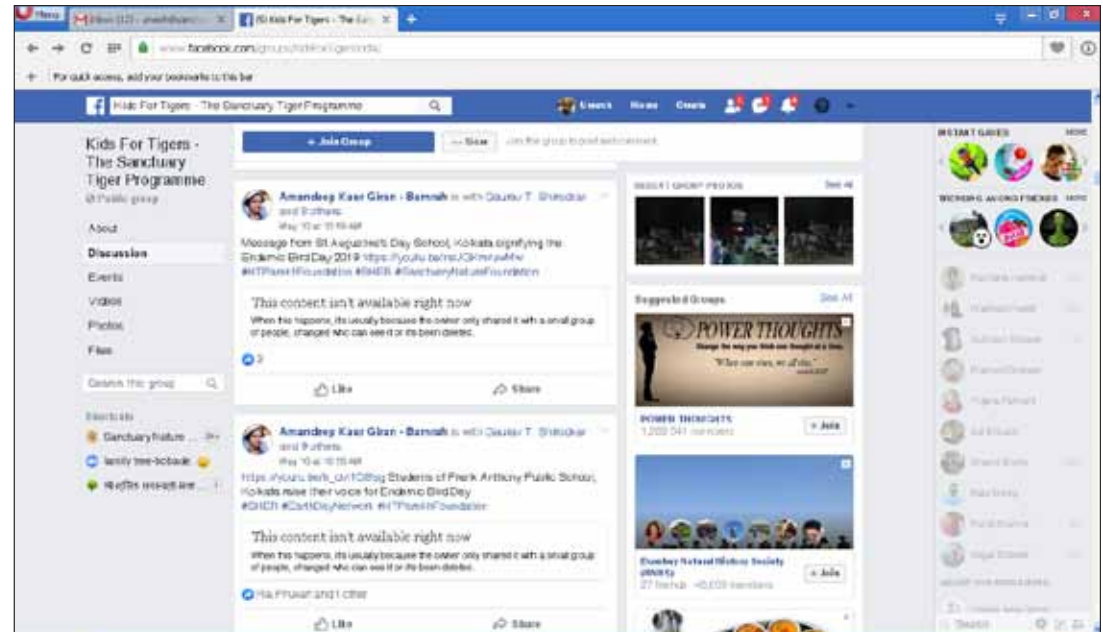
Menu | Inbox (12) - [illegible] | (5) Kids For Tigers - The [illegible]

www.facebook.com/groups/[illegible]

For quick access, add your bookmarks to this bar

Kids For Tigers - The Sanctuary Tiger Programme

Home Create

Kids For Tigers - The Sanctuary Tiger Programme

Public group

About

Discussion

Events

Videos

Photos

Files

Search this group

Shortcuts

Sanctuary Nature ...

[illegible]

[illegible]

+ Join Group

Join the group to post and comment.

Amandeep Kaur Giran - Bamrah is with Gaurav T. Shirodkar and 9 others.

May 10 at 10:16 AM

Message from St Augustine's Day School, Kolkata signifying the Endemic Bird Day 2019 https://youtu.be/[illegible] #NTPandeyFoundation #SHER #SanctuaryNatureFoundation

This content isn't available right now

When this happens, it's usually because the owner only shared it with a small group of people, changed who can see it or it's been deleted.

3

Like

Share

Amandeep Kaur Giran - Bamrah is with Gaurav T. Shirodkar and 9 others.

May 10 at 10:16 AM

https://youtu.be/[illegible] Students of Frank Anthony Public School, Kolkata raise their voice for Endemic Bird Day #SHER #EarthDayNetwork #NTPandeyFoundation

This content isn't available right now

When this happens, it's usually because the owner only shared it with a small group of people, changed who can see it or it's been deleted.

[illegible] and 1 other

Like

Share

RECENT GROUP PHOTOS

See All

Suggested Groups

See All

POWER THOUGHTS

POWER THOUGHTS

1,200,541 members

+ Join

Bombay Natural History Society (BNHS)

27 friends · 40,609 members

+ Join

INSTANT GAMES

MORE

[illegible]

MORE

Search